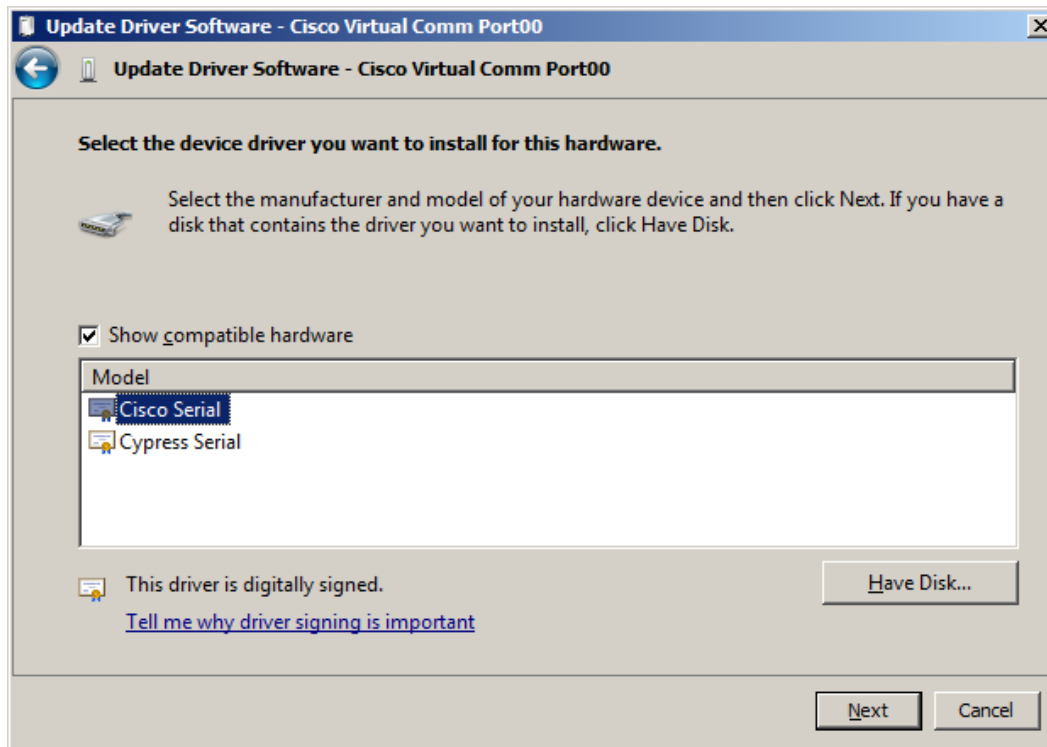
Update Driver Software - Cisco Virtual Comm Port00

Update Driver Software - Cisco Virtual Comm Port00

Select the device driver you want to install for this hardware.

Select the manufacturer and model of your hardware device and then click Next. If you have a disk that contains the driver you want to install, click Have Disk.

Show compatible hardware

| Model |
|---|
| Cisco Serial |
| Cypress Serial |

This driver is digitally signed.

Tell me why driver signing is important

Have Disk...

Next

Cancel